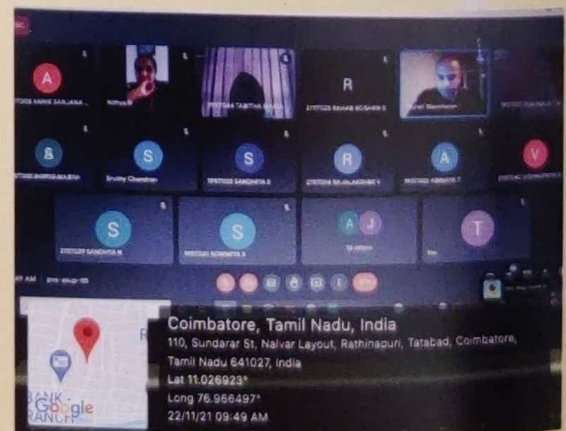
A

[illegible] SANJANA

Nithya

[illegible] TABITHA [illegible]

R

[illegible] RAHAB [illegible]

Suresh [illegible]

S

S

S

R

A

V

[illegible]

Sruthy Chandran

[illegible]

S

S

A J

T

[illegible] AM

Coimbatore, Tamil Nadu, India

110, Sundarar St, Nalvar Layout, Rathinapuri, Tatabad, Coimbatore, Tamil Nadu 641027, India

Lat 11.026923°

Long 76.966497°

22/11/21 09:49 AM

Google